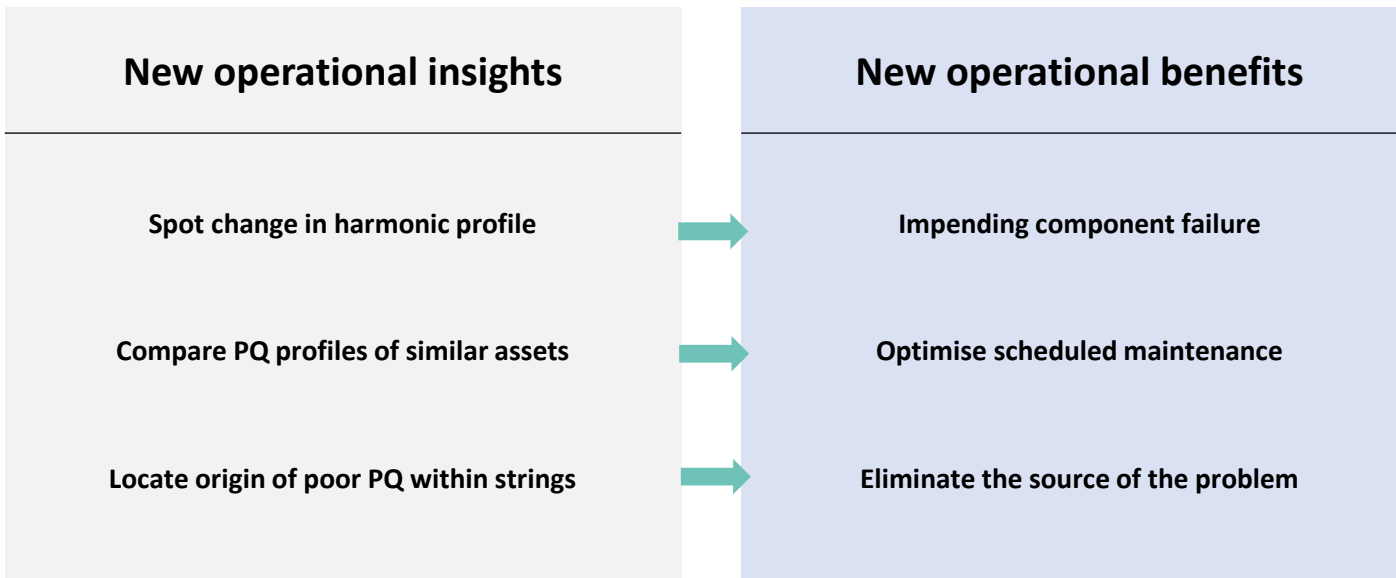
New operational insights

Spot change in harmonic profile

Compare PQ profiles of similar assets

Locate origin of poor PQ within strings

New operational benefits

Impending component failure

Optimise scheduled maintenance

Eliminate the source of the problem